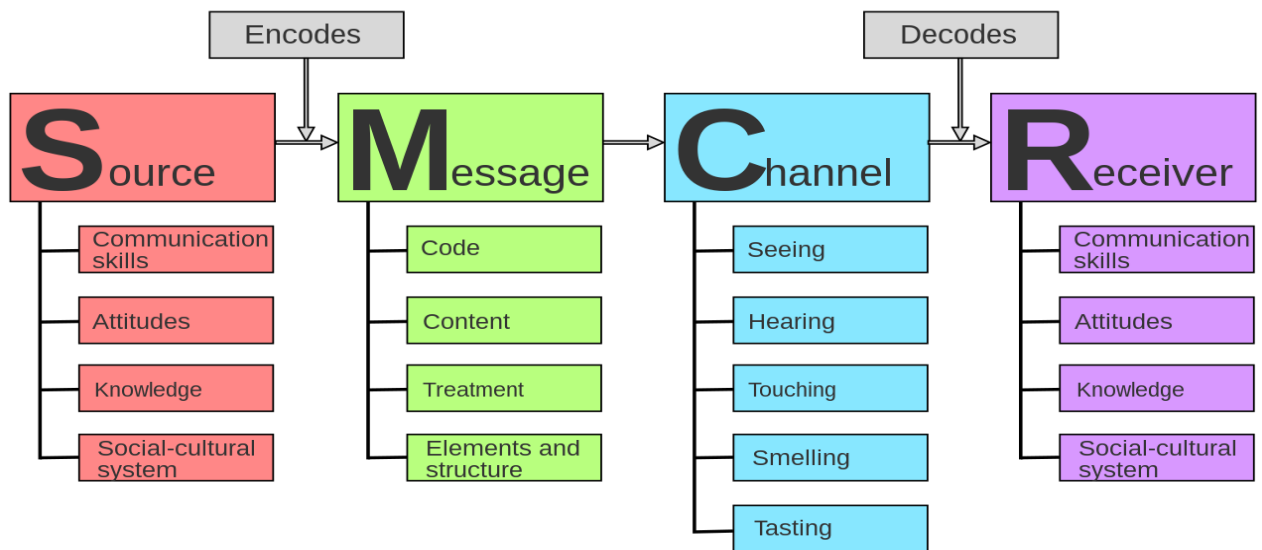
Encodes

Decodes

Source

Communication skills

Attitudes

Knowledge

Social-cultural system

Message

Code

Content

Treatment

Elements and structure

Channel

Seeing

Hearing

Touching

Smelling

Tasting

Receiver

Communication skills

Attitudes

Knowledge

Social-cultural system